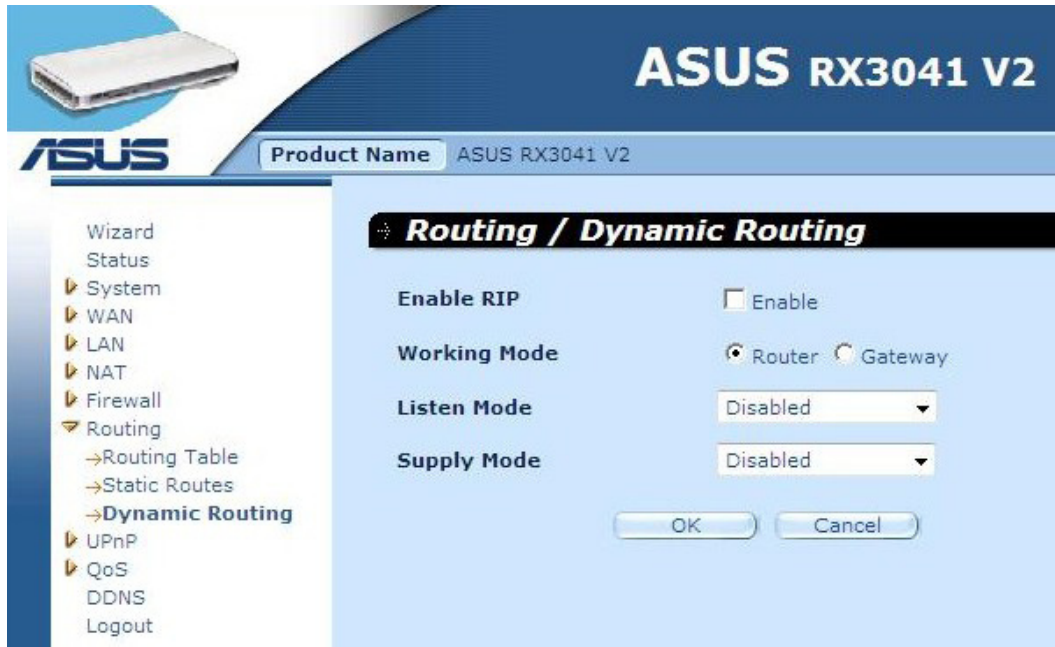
ASUS RX3041 V2

ASUS

Product Name ASUS RX3041 V2

Wizard
Status
System
WAN
LAN
NAT
Firewall
Routing
→Routing Table
→Static Routes
→Dynamic Routing
UPnP
QoS
DDNS
Logout

Routing / Dynamic Routing

Enable RIP Enable

Working Mode Router Gateway

Listen Mode Disabled

Supply Mode Disabled

OK Cancel